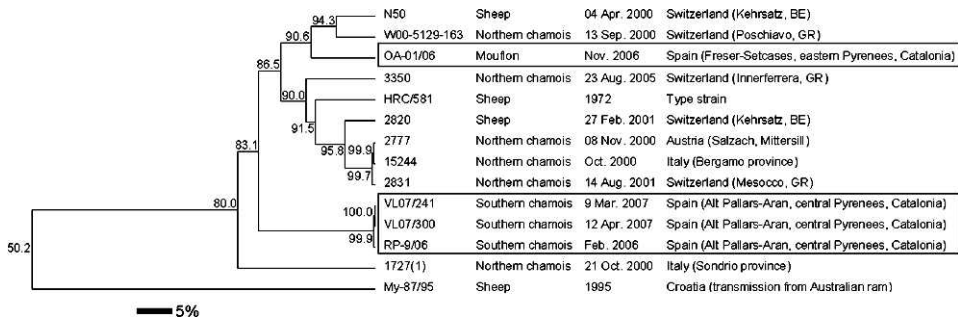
94.3
90.6
86.5
90.0
91.5
95.8
99.9
99.7
83.1
80.0
100.0
99.9
50.2

| | | | |
|---|---|---|---|
| N50 | Sheep | 04 Apr. 2000 | Switzerland (Kehrsatz, BE) |
| W00-5129-163 | Northern chamois | 13 Sep. 2000 | Switzerland (Poschiavo, GR) |
| OA-01/06 | Mouflon | Nov. 2006 | Spain (Freser-Setcases, eastern Pyrenees, Catalonia) |
| 3350 | Northern chamois | 23 Aug. 2005 | Switzerland (Innerferrera, GR) |
| HRC/581 | Sheep | 1972 | Type strain |
| 2820 | Sheep | 27 Feb. 2001 | Switzerland (Kehrsatz, BE) |
| 2777 | Northern chamois | 08 Nov. 2000 | Austria (Salzach, Mittersill) |
| 15244 | Northern chamois | Oct. 2000 | Italy (Bergamo province) |
| 2831 | Northern chamois | 14 Aug. 2001 | Switzerland (Mesocco, GR) |
| VL07/241 | Southern chamois | 9 Mar. 2007 | Spain (Alt Pallars-Aran, central Pyrenees, Catalonia) |
| VL07/300 | Southern chamois | 12 Apr. 2007 | Spain (Alt Pallars-Aran, central Pyrenees, Catalonia) |
| RP-9/06 | Southern chamois | Feb. 2006 | Spain (Alt Pallars-Aran, central Pyrenees, Catalonia) |
| 1727(1) | Northern chamois | 21 Oct. 2000 | Italy (Sondrio province) |
| My-87/95 | Sheep | 1995 | Croatia (transmission from Australian ram) |

5%